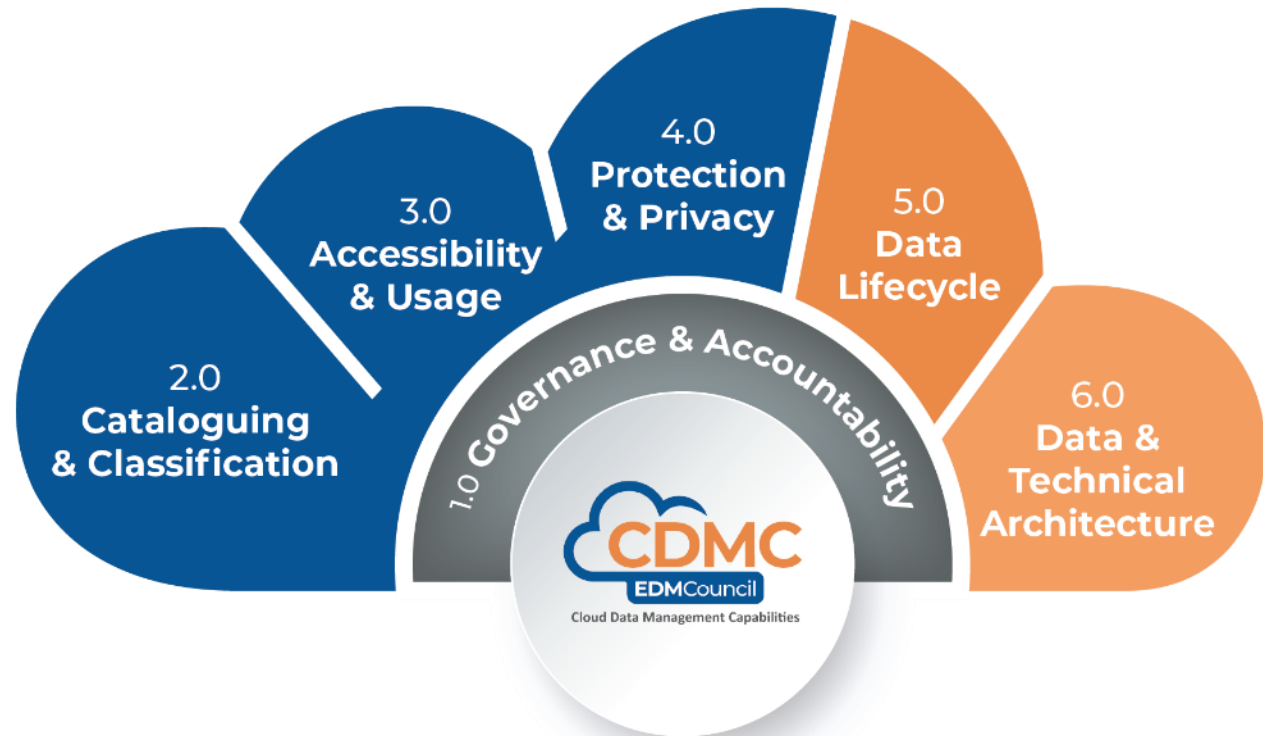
2.0
Cataloguing & Classification

3.0
Accessibility & Usage

4.0
Protection & Privacy

5.0
Data Lifecycle

6.0
Data & Technical Architecture

1.0 Governance & Accountability

CDMC
EDMCouncil
Cloud Data Management Capabilities